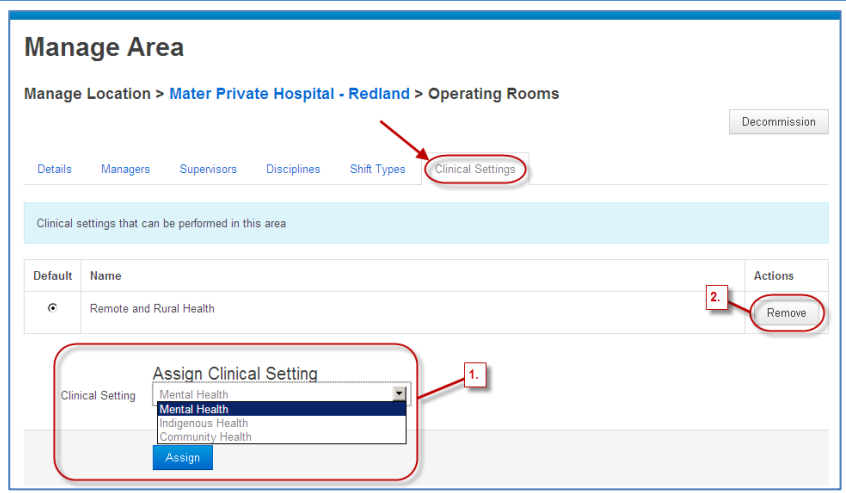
Manage Area

Manage Location > Mater Private Hospital - Redland > Operating Rooms

Decommission

Details Managers Supervisors Disciplines Shift Types Clinical Settings

Clinical settings that can be performed in this area

| Default | Name | Actions |
|---|---|---|
| ⦿ | Remote and Rural Health | Remove |

2.

Assign Clinical Setting

1.

Clinical Setting

Mental Health

Mental Health
Indigenous Health
Community Health

Assign